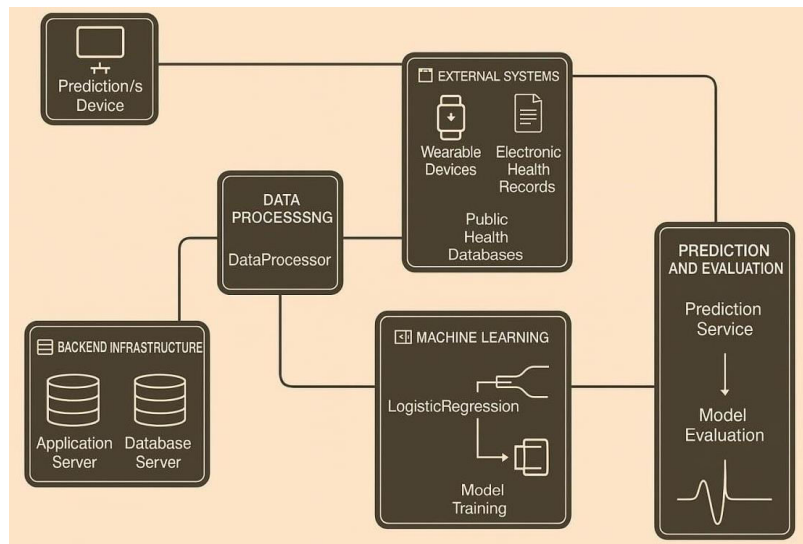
Prediction/s Device

EXTERNAL SYSTEMS

Wearable Devices

Electronic Health Records

Public Health Databases

DATA PROCESSSNG

DataProcessor

PREDICTION AND EVALUATION

Prediction Service

Model Evaluation

BACKEND INFRASTRUCTURE

Application Server

Database Server

MACHINE LEARNING

LogisticRegression

Model Training